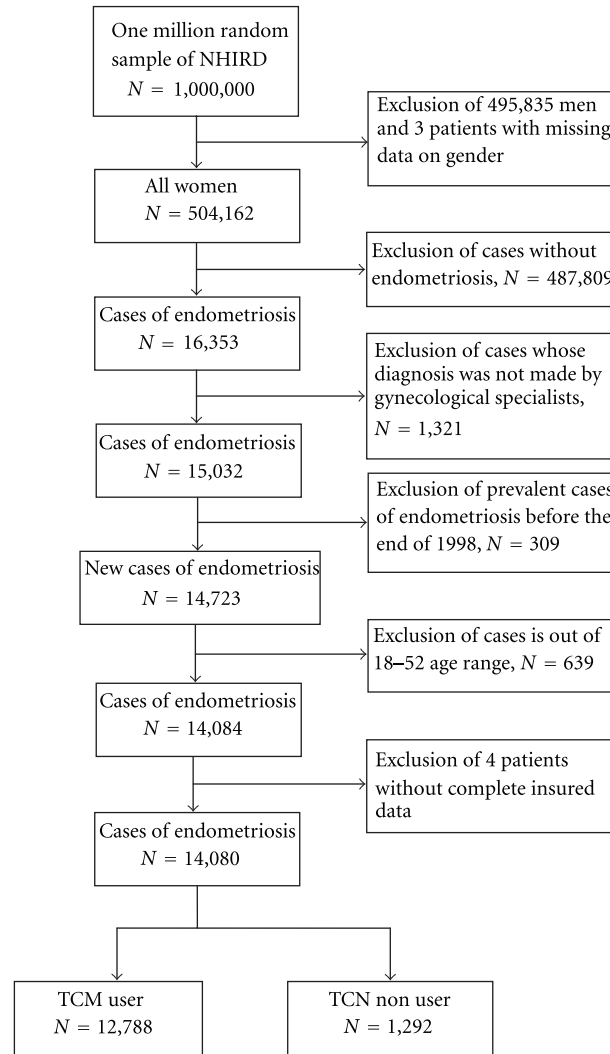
One million random sample of NHIRD
$N = 1,000,000$

Exclusion of 495,835 men and 3 patients with missing data on gender

All women
$N = 504,162$

Exclusion of cases without endometriosis, $N = 487,809$

Cases of endometriosis
$N = 16,353$

Exclusion of cases whose diagnosis was not made by gynecological specialists, $N = 1,321$

Cases of endometriosis
$N = 15,032$

Exclusion of prevalent cases of endometriosis before the end of 1998, $N = 309$

New cases of endometriosis
$N = 14,723$

Exclusion of cases is out of 18–52 age range, $N = 639$

Cases of endometriosis
$N = 14,084$

Exclusion of 4 patients without complete insured data

Cases of endometriosis
$N = 14,080$

TCM user
$N = 12,788$

TCN non user
$N = 1,292$